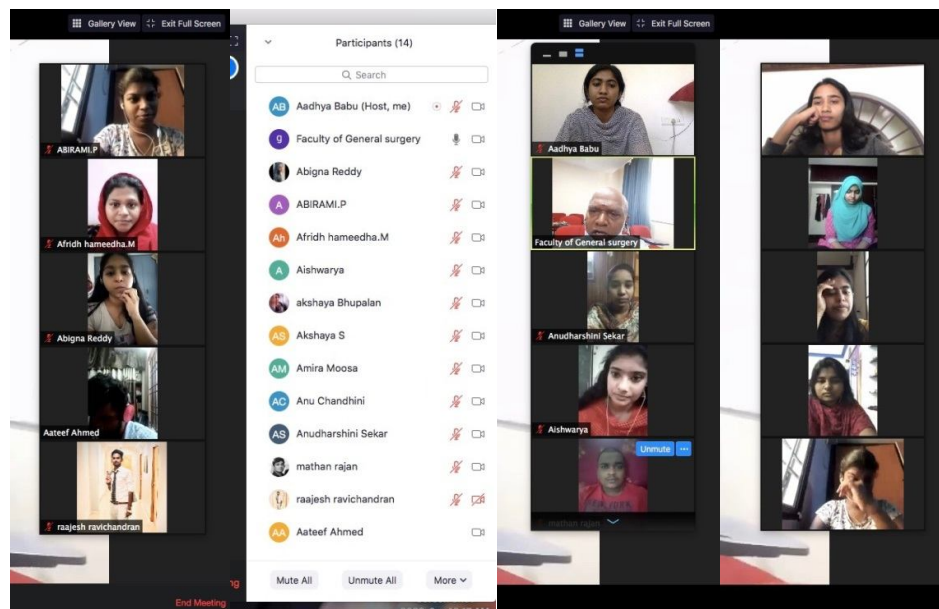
Gallery View Exit Full Screen

ABIRAMI.P

Afridh hameedha.M

Abigna Reddy

Aateef Ahmed

raajesh ravichandran

End Meeting

Participants (14)

Search

AB Aadhya Babu (Host, me)

g Faculty of General surgery

Abigna Reddy

A ABIRAMI.P

Ah Afridh hameedha.M

A Aishwarya

akshaya Bhupalan

AS Akshaya S

AM Amira Moosa

AC Anu Chandhini

AS Anudharshini Sekar

mathan rajan

raajesh ravichandran

AA Aateef Ahmed

Mute All

Unmute All

More

Gallery View Exit Full Screen

Aadhya Babu

Faculty of General surgery

Anudharshini Sekar

Aishwarya

Unmute

mathan rajan